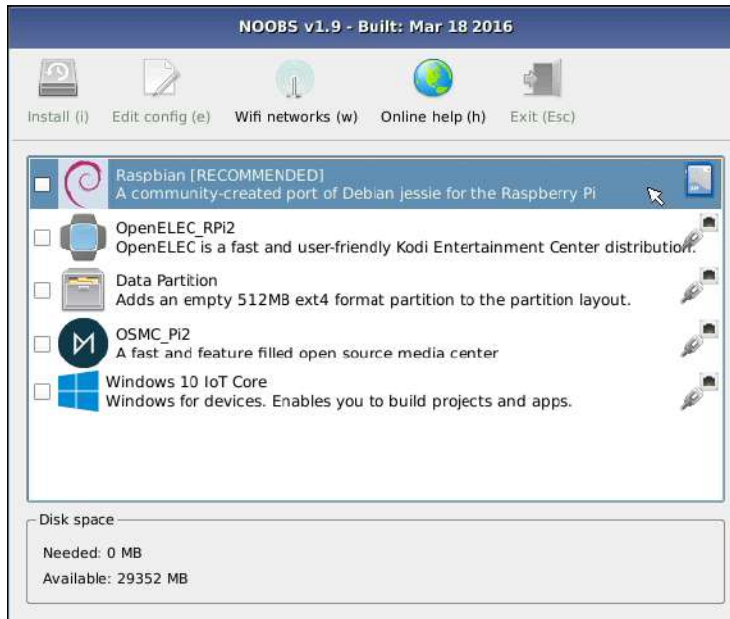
NOOBS v1.9 - Built: Mar 18 2016

Install (i) Edit config (e) Wifi networks (w) Online help (h) Exit (Esc)

Raspbian [RECOMMENDED]
A community-created port of Debian jessie for the Raspberry Pi

OpenELEC_RPi2
OpenELEC is a fast and user-friendly Kodi Entertainment Center distribution.

Data Partition
Adds an empty 512MB ext4 format partition to the partition layout.

OSMC_Pi2
A fast and feature filled open source media center

Windows 10 IoT Core
Windows for devices. Enables you to build projects and apps.

Disk space
Needed: 0 MB
Available: 29352 MB